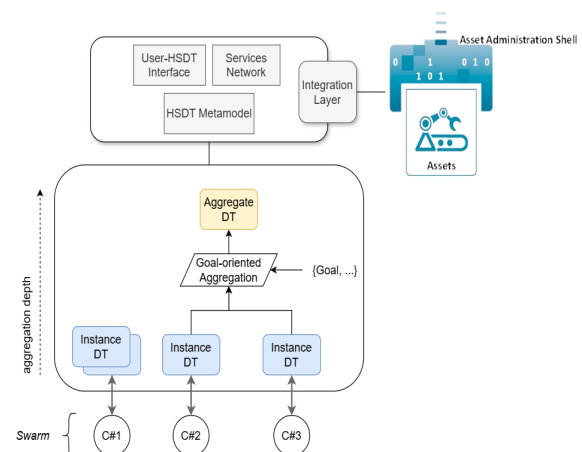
User-HSDT Interface

Services Network

HSDT Metamodel

Integration Layer

Asset Administration Shell

0 1 0 1 0

1 0 1

Assets

Aggregate DT

Goal-oriented Aggregation

{Goal, ...}

aggregation depth

Instance DT

Instance DT

Instance DT

Swarm

C#1

C#2

C#3